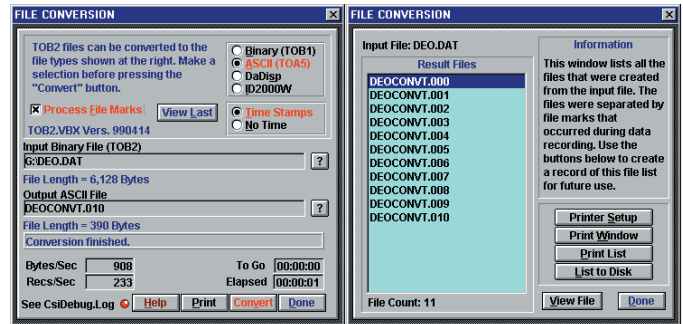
FILE CONVERSION

TOB2 files can be converted to the file types shown at the right. Make a selection before pressing the "Convert" button.

Binary (TOB1)
ASCII (TOA5)
DaDisp
ID2000W

Process File Marks
View Last

Time Stamps
No Time

TOB2.VBX Vers. 990414

Input Binary File (TOB2)
G:\DEO.DAT
?
File Length = 6,128 Bytes
Output ASCII File
DEOCONVT.010
?
File Length = 390 Bytes
Conversion finished.

Bytes/Sec 908
Recs/Sec 233
To Go 00:00:00
Elapsed 00:00:01

See CsiDebug.Log
Help
Print
Convert
Done

FILE CONVERSION

Input File: DEO.DAT

Result Files
DEOCONVT.000
DEOCONVT.001
DEOCONVT.002
DEOCONVT.003
DEOCONVT.004
DEOCONVT.005
DEOCONVT.006
DEOCONVT.007
DEOCONVT.008
DEOCONVT.009
DEOCONVT.010

File Count: 11

Information
This window lists all the files that were created from the input file. The files were separated by file marks that occurred during data recording. Use the buttons below to create a record of this file list for future use.

Printer Setup
Print Window
Print List
List to Disk

View File
Done